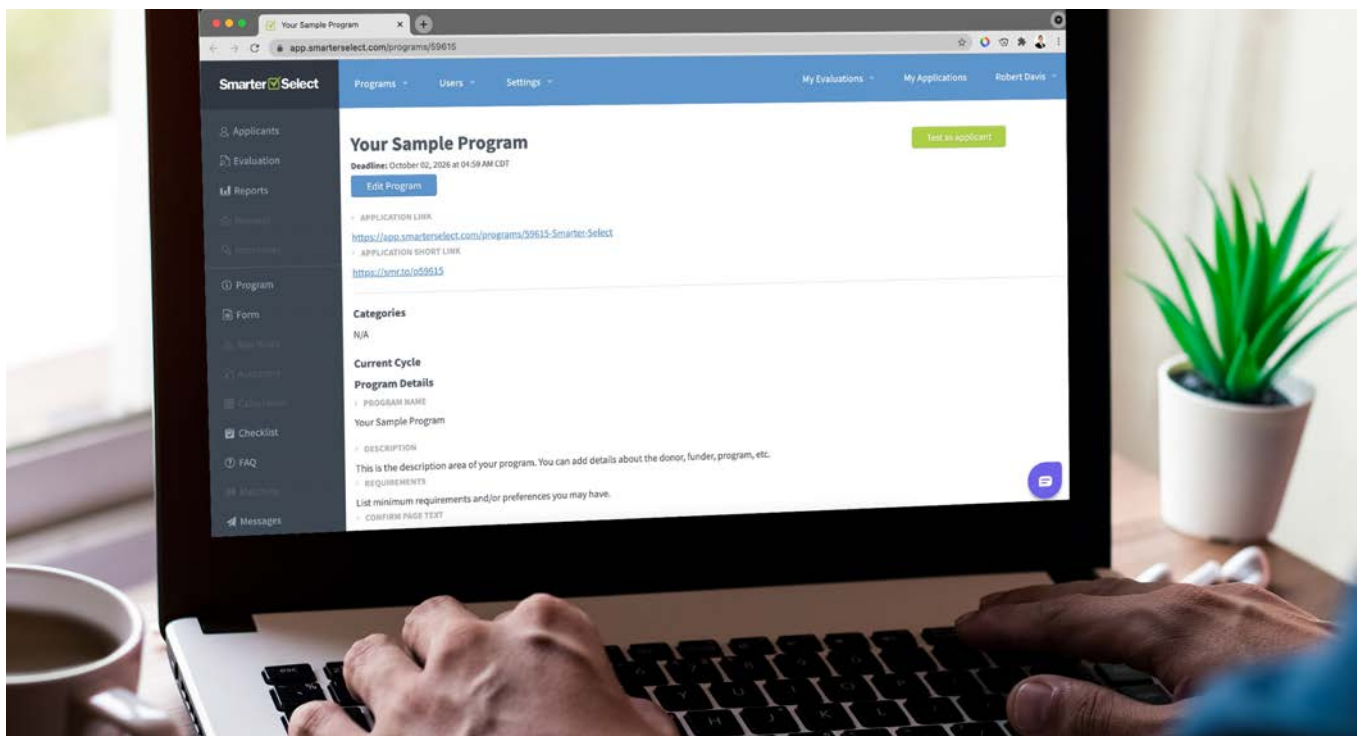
Your Sample Program

app.smarterselect.com/programs/59615

SmarterSelect

Programs
Users
Settings
My Evaluations
My Applications
Robert Davis

Applicants
Evaluation
Reports
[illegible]
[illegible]
Program
Form
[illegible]
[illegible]
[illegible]
Checklist
FAQ
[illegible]
Messages

Your Sample Program

Test as applicant

Deadline: October 02, 2026 at 04:59 AM CDT

Edit Program

APPLICATION LINK

https://app.smarterselect.com/programs/59615-Smarter-Select

APPLICATION SHORT LINK

https://smr.to/p59615

Categories

N/A

Current Cycle

Program Details

PROGRAM NAME

Your Sample Program

DESCRIPTION

This is the description area of your program. You can add details about the donor, funder, program, etc.

REQUIREMENTS

List minimum requirements and/or preferences you may have.

CONFIRM PAGE TEXT